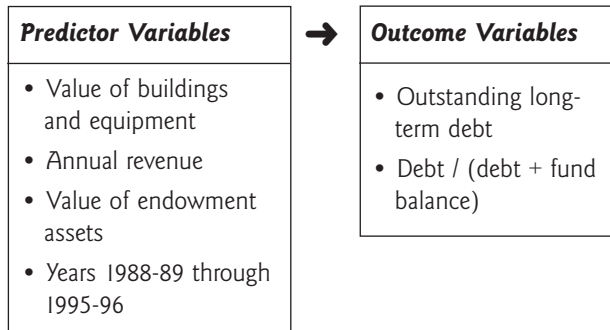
Predictor Variables

• Value of buildings and equipment
• Annual revenue
• Value of endowment assets
• Years 1988-89 through 1995-96

Outcome Variables

• Outstanding long-term debt
• Debt / (debt + fund balance)